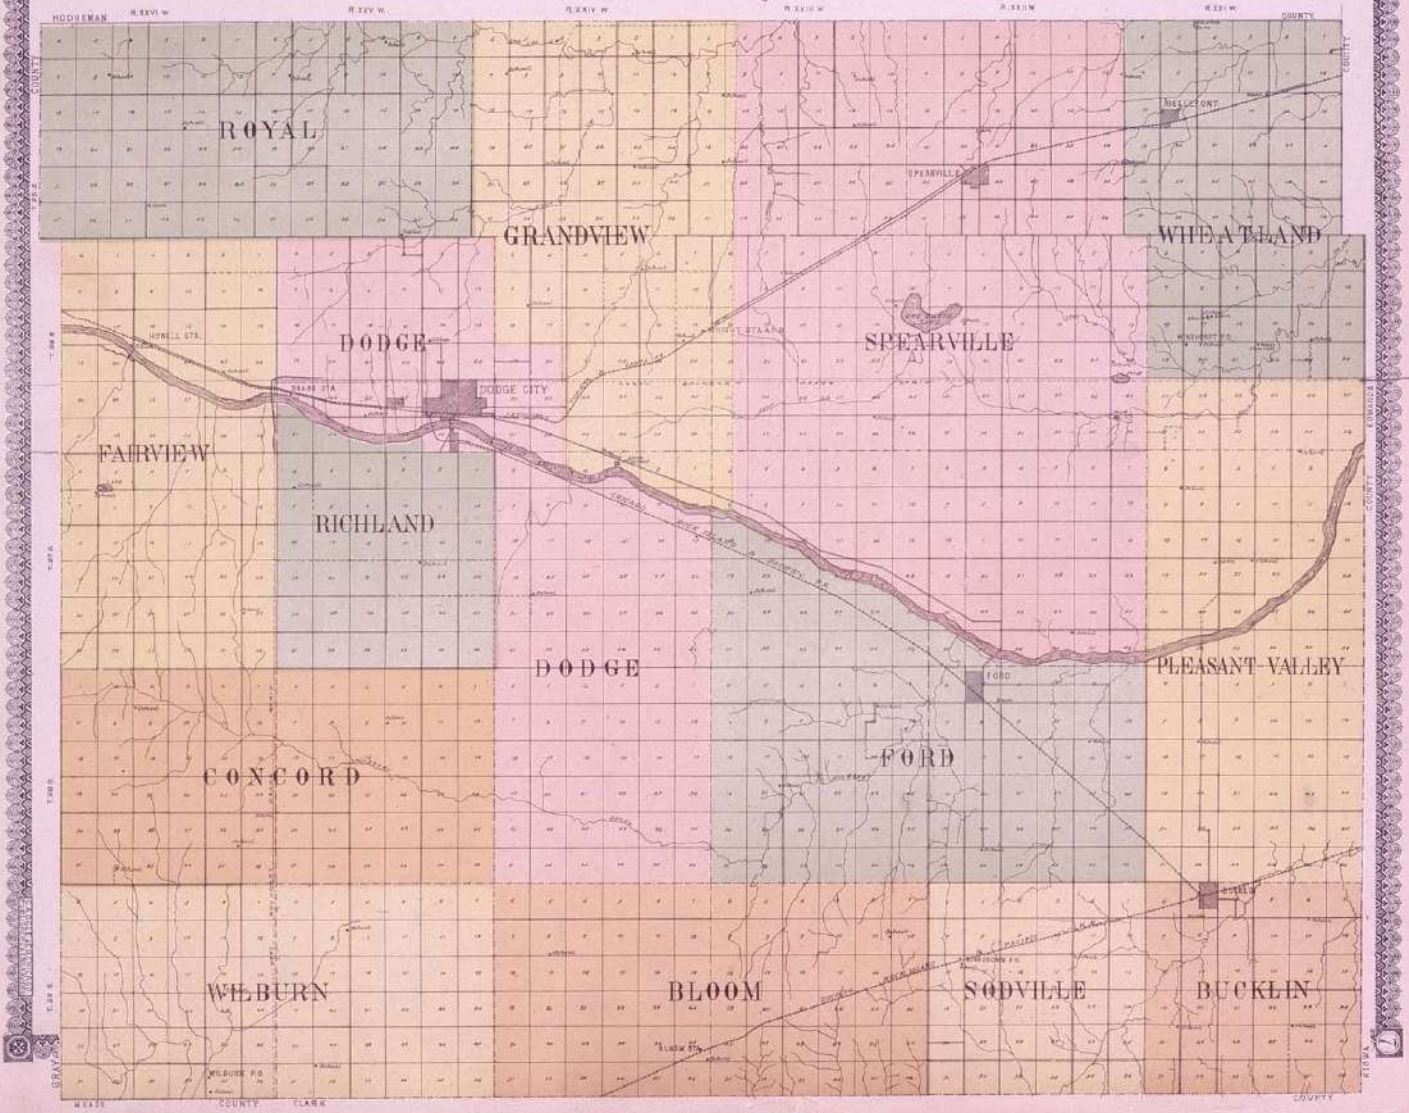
HODGEMAN
R.XXVI W.
R.XXV W.
R.XXIV W.
R.XXIII W.
R.XXII W.
R.XXI W.
COUNTY

ROYAL

GRANDVIEW

SPEARVILLE

BELLEFONT

WHEATLAND

DODGE

DODGE CITY

SPEARVILLE

FAIRVIEW

RICHLAND

DODGE

PLEASANT VALLEY

FORD

CONCORD

FORD

WILBURN

BLOOM

SODVILLE

BUCKLIN

WILBURN P.O.

BLOOM STA.

MEADE
COUNTY
CLARK
COUNTY
KIOWA
GRAY
EDWARDS
COUNTY